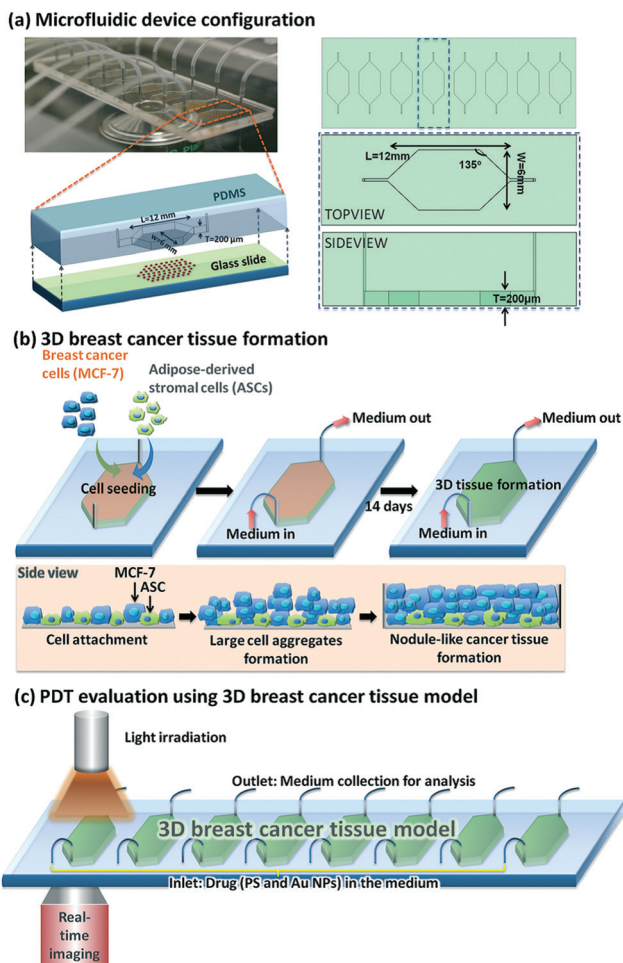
(a) Microfluidic device configuration

PDMS

L=12 mm

W=6 mm

T=200 μm

Glass slide

L=12mm

135°

W=6mm

TOPVIEW

SIDEVIEW

T=200μm

(b) 3D breast cancer tissue formation

Breast cancer cells (MCF-7)

Adipose-derived stromal cells (ASCs)

Cell seeding

Medium out

Medium in

14 days

Medium out

3D tissue formation

Medium in

Side view

MCF-7

ASC

Cell attachment

Large cell aggregates formation

Nodule-like cancer tissue formation

(c) PDT evaluation using 3D breast cancer tissue model

Light irradiation

Outlet: Medium collection for analysis

3D breast cancer tissue model

Inlet: Drug (PS and Au NPs) in the medium

Real-time imaging